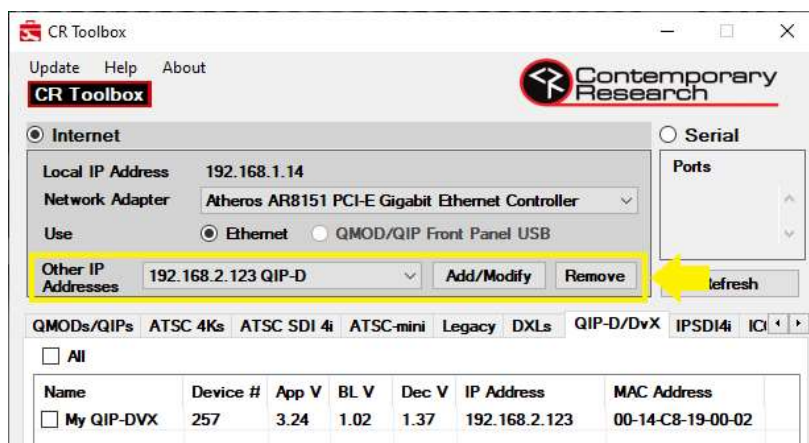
CR Toolbox

Update Help About

CR Toolbox

Contemporary Research

Internet

Local IP Address 192.168.1.14

Network Adapter Atheros AR8151 PCI-E Gigabit Ethernet Controller

Use Ethernet QMOD/QIP Front Panel USB

Other IP Addresses 192.168.2.123 QIP-D Add/Modify Remove

Serial

Ports

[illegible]efresh

QMODs/QIPs ATSC 4Ks ATSC SDI 4i ATSC-mini Legacy DXLs QIP-D/DvX IPSDI4i IC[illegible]

All

| Name | Device # | App V | BL V | Dec V | IP Address | MAC Address |
|---|---|---|---|---|---|---|
| My QIP-DVX | 257 | 3.24 | 1.02 | 1.37 | 192.168.2.123 | 00-14-C8-19-00-02 |